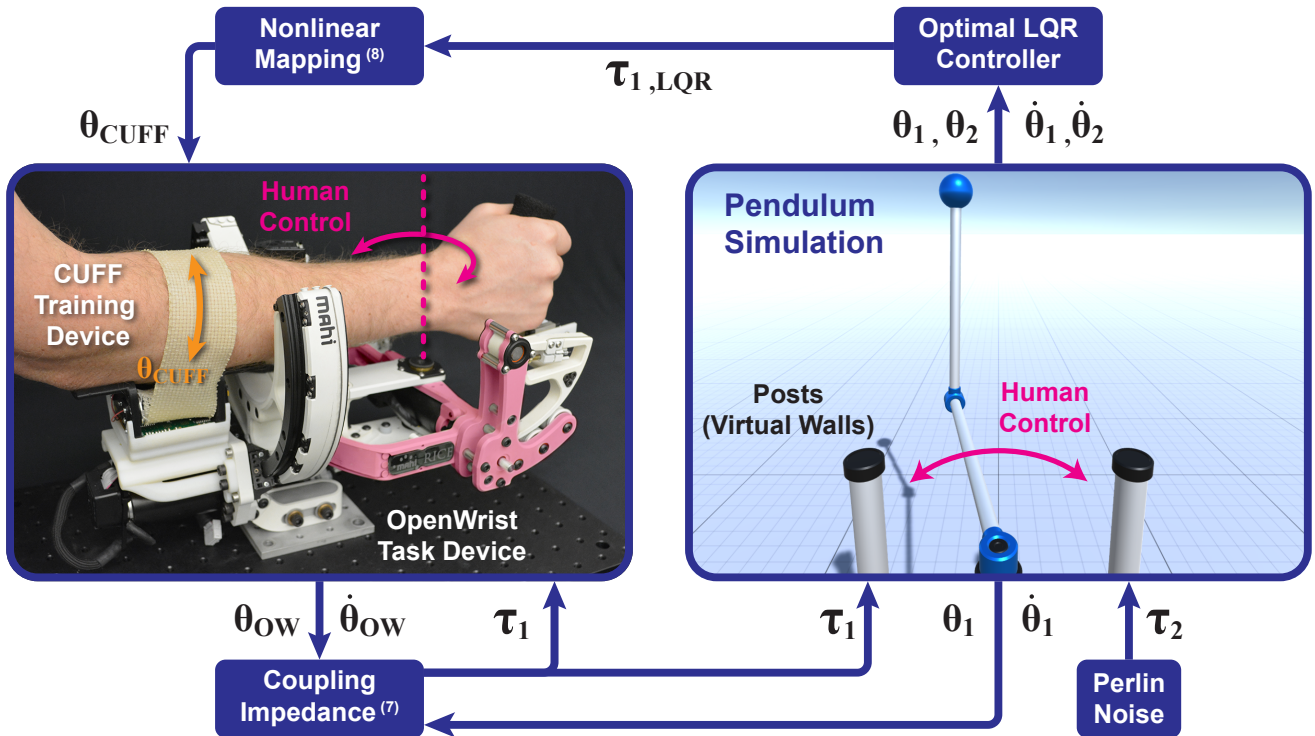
Nonlinear Mapping $^{(8)}$

Optimal LQR Controller

$\tau_{1,LQR}$

$\theta_{CUFF}$

$\theta_1, \theta_2$ $\dot{\theta}_1, \dot{\theta}_2$

Human Control

CUFF Training Device

$\theta_{CUFF}$

mahi

RICE

OpenWrist Task Device

Pendulum Simulation

Posts (Virtual Walls)

Human Control

$\theta_{OW}$ $\dot{\theta}_{OW}$

$\tau_1$

$\tau_1$

$\theta_1$ $\dot{\theta}_1$

$\tau_2$

Coupling Impedance $^{(7)}$

Perlin Noise